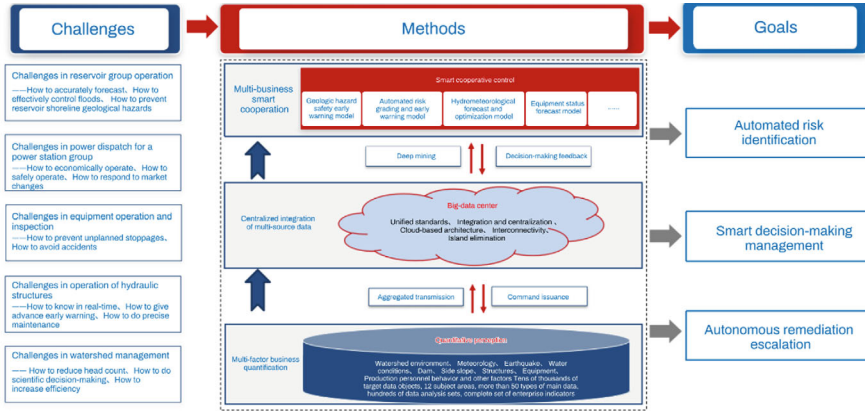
Challenges

Methods

Goals

Challenges in reservoir group operation
——How to accurately forecast、How to effectively control floods、How to prevent reservoir shoreline geological hazards

Challenges in power dispatch for a power station group
——How to economically operate、How to safely operate、How to respond to market changes

Challenges in equipment operation and inspection
——How to prevent unplanned stoppages、How to avoid accidents

Challenges in operation of hydraulic structures
——How to know in real-time、How to give advance early warning、How to do precise maintenance

Challenges in watershed management
——How to reduce head count、How to do scientific decision-making、How to increase efficiency

Multi-business smart cooperation

Smart cooperative control

Geologic hazard safety early warning model

Automated risk grading and early warning model

Hydrometeorological forecast and optimization model

Equipment status forecast model

......

Deep mining

Decision-making feedback

Centralized integration of multi-source data

Big-data center

Unified standards、Integration and centralization、Cloud-based architecture、Interconnectivity、Island elimination

Aggregated transmission

Command issuance

Multi-factor business quantification

Quantitative perception

Watershed environment、Meteorology、Earthquake、Water conditions、Dam、Side slope、Structures、Equipment、Production personnel behavior and other factors Tens of thousands of target data objects, 12 subject areas, more than 50 types of main data, hundreds of data analysis sets, complete set of enterprise indicators

Automated risk identification

Smart decision-making management

Autonomous remediation escalation